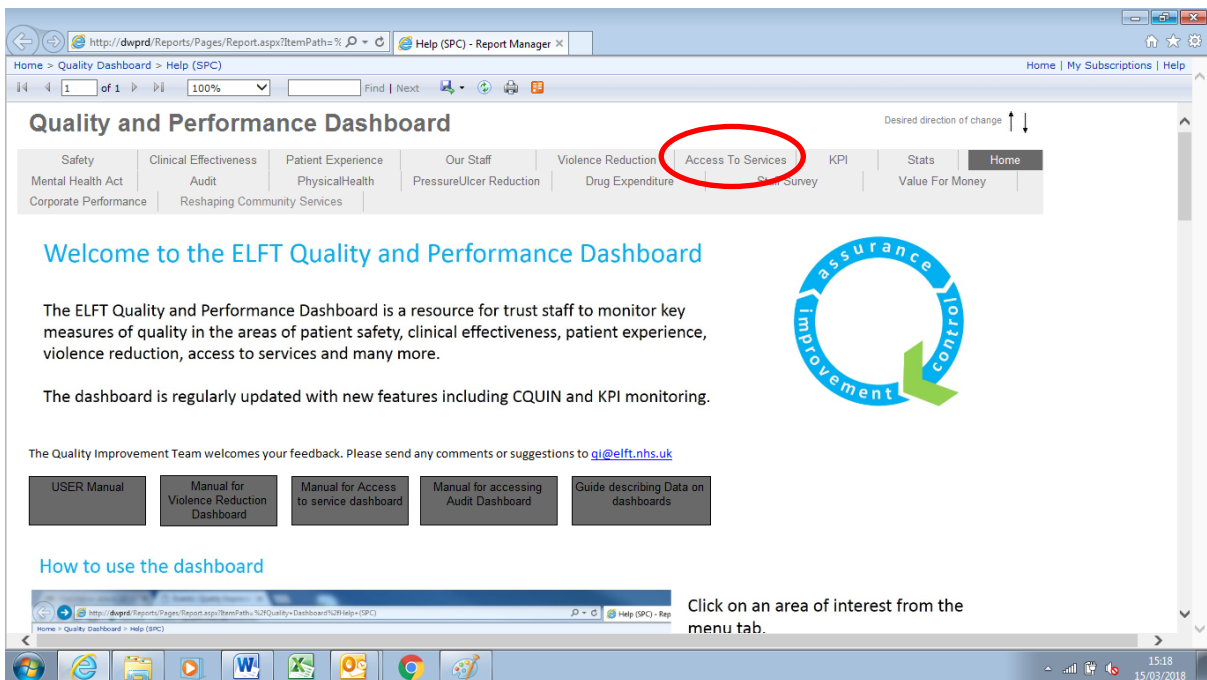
http://dwprd/Reports/Pages/Report.aspx?ItemPath=%
Help (SPC) - Report Manager ×

Home > Quality Dashboard > Help (SPC)
Home | My Subscriptions | Help

1 of 1 100% Find | Next

Quality and Performance Dashboard
Desired direction of change

Safety | Clinical Effectiveness | Patient Experience | Our Staff | Violence Reduction | Access To Services | KPI | Stats | Home
Mental Health Act | Audit | PhysicalHealth | PressureUlcer Reduction | Drug Expenditure | Staff Survey | Value For Money
Corporate Performance | Reshaping Community Services

Welcome to the ELFT Quality and Performance Dashboard

assurance improvement control

The ELFT Quality and Performance Dashboard is a resource for trust staff to monitor key measures of quality in the areas of patient safety, clinical effectiveness, patient experience, violence reduction, access to services and many more.

The dashboard is regularly updated with new features including CQUIN and KPI monitoring.

The Quality Improvement Team welcomes your feedback. Please send any comments or suggestions to qi@elft.nhs.uk

USER Manual
Manual for Violence Reduction Dashboard
Manual for Access to service dashboard
Manual for accessing Audit Dashboard
Guide describing Data on dashboards

How to use the dashboard

http://dwprd/Reports/Pages/Report.aspx?ItemPath=%2fQuality+Dashboard%2fHelp+(SPC)
Help (SPC) - Rep
Home > Quality Dashboard > Help (SPC)

Click on an area of interest from the menu tab.

15:18
15/03/2018